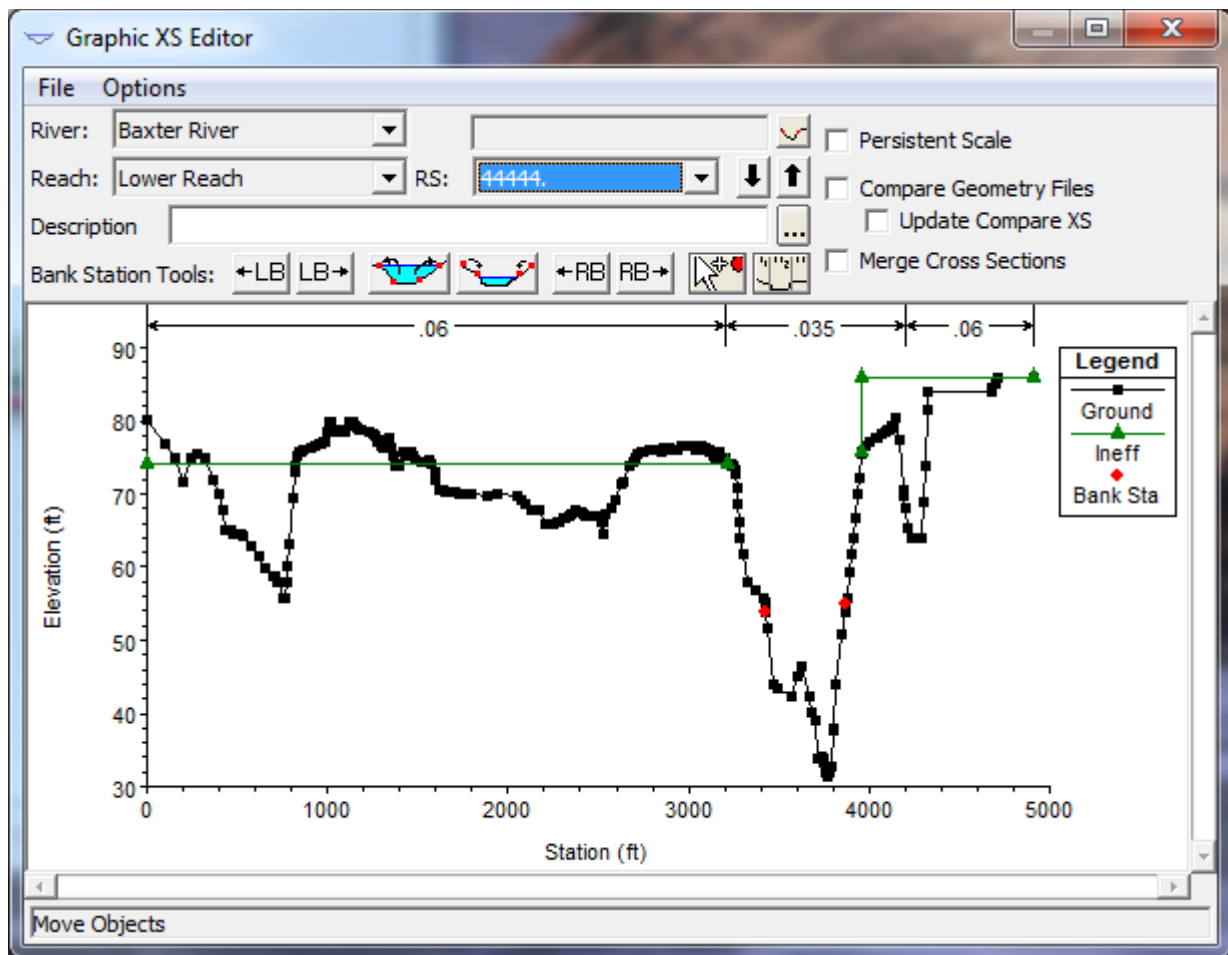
Graphic XS Editor

File Options

River: Baxter River

Reach: Lower Reach RS: 44444.

Description ...

Bank Station Tools: ←LB LB→ ←RB RB→

Persistent Scale

Compare Geometry Files

Update Compare XS

Merge Cross Sections

.06 .035 .06

Legend
Ground
Ineff
Bank Sta

Elevation (ft)

90
80
70
60
50
40
30

0 1000 2000 3000 4000 5000

Station (ft)

Move Objects